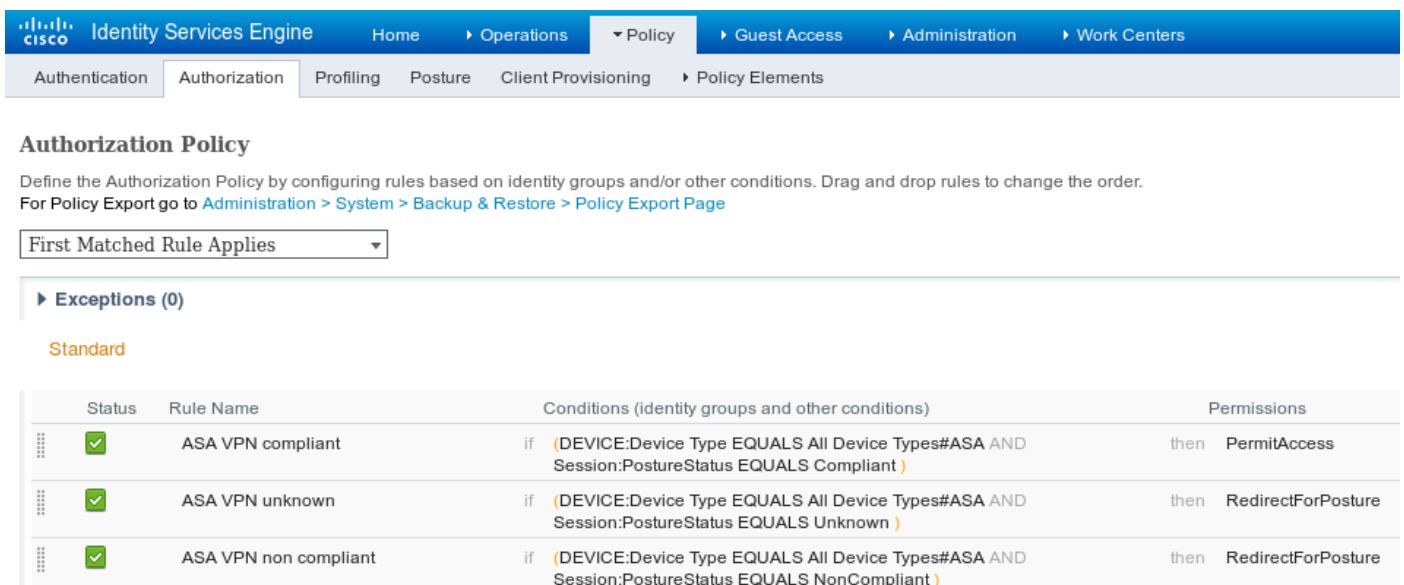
cisco Identity Services Engine Home ▸ Operations ▾ Policy ▸ Guest Access ▸ Administration ▸ Work Centers

Authentication Authorization Profiling Posture Client Provisioning ▸ Policy Elements

**Authorization Policy**

Define the Authorization Policy by configuring rules based on identity groups and/or other conditions. Drag and drop rules to change the order.
For Policy Export go to Administration > System > Backup & Restore > Policy Export Page

First Matched Rule Applies

▸ Exceptions (0)

Standard

| Status | Rule Name | | Conditions (identity groups and other conditions) | | Permissions |
|---|---|---|---|---|---|
| | ASA VPN compliant | if | (DEVICE:Device Type EQUALS All Device Types#ASA AND Session:PostureStatus EQUALS Compliant ) | then | PermitAccess |
| | ASA VPN unknown | if | (DEVICE:Device Type EQUALS All Device Types#ASA AND Session:PostureStatus EQUALS Unknown ) | then | RedirectForPosture |
| | ASA VPN non compliant | if | (DEVICE:Device Type EQUALS All Device Types#ASA AND Session:PostureStatus EQUALS NonCompliant ) | then | RedirectForPosture |